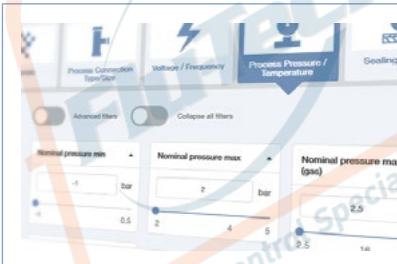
Process Connection Type/Size

Voltage / Frequency

Process Pressure / Temperature

Sealing

Advanced filters

Collapse all filters

Nominal pressure min

-1

bar

-1

0.5

Nominal pressure max

2

bar

2

4

5

Nominal pressure ma (gas)

2.5

2.5

FluTec

Control Speci